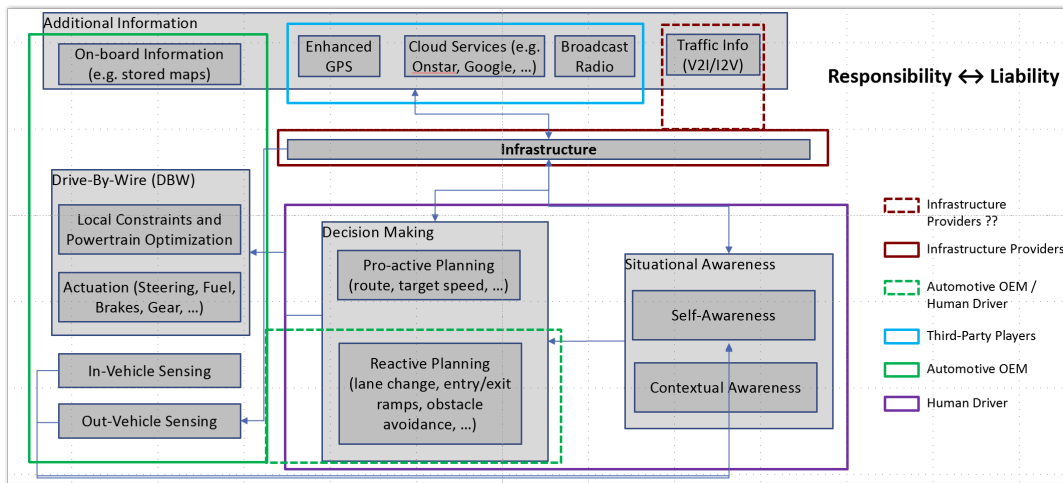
Additional Information

On-board Information (e.g. stored maps)

Enhanced GPS

Cloud Services (e.g. Onstar, Google, ...)

Broadcast Radio

Traffic Info (V2I/I2V)

Responsibility ↔ Liability

Infrastructure

Drive-By-Wire (DBW)

Local Constraints and Powertrain Optimization

Actuation (Steering, Fuel, Brakes, Gear, ...)

Decision Making

Pro-active Planning (route, target speed, ...)

Reactive Planning (lane change, entry/exit ramps, obstacle avoidance, ...)

Situational Awareness

Self-Awareness

Contextual Awareness

In-Vehicle Sensing

Out-Vehicle Sensing

Infrastructure Providers ??

Infrastructure Providers

Automotive OEM / Human Driver

Third-Party Players

Automotive OEM

Human Driver